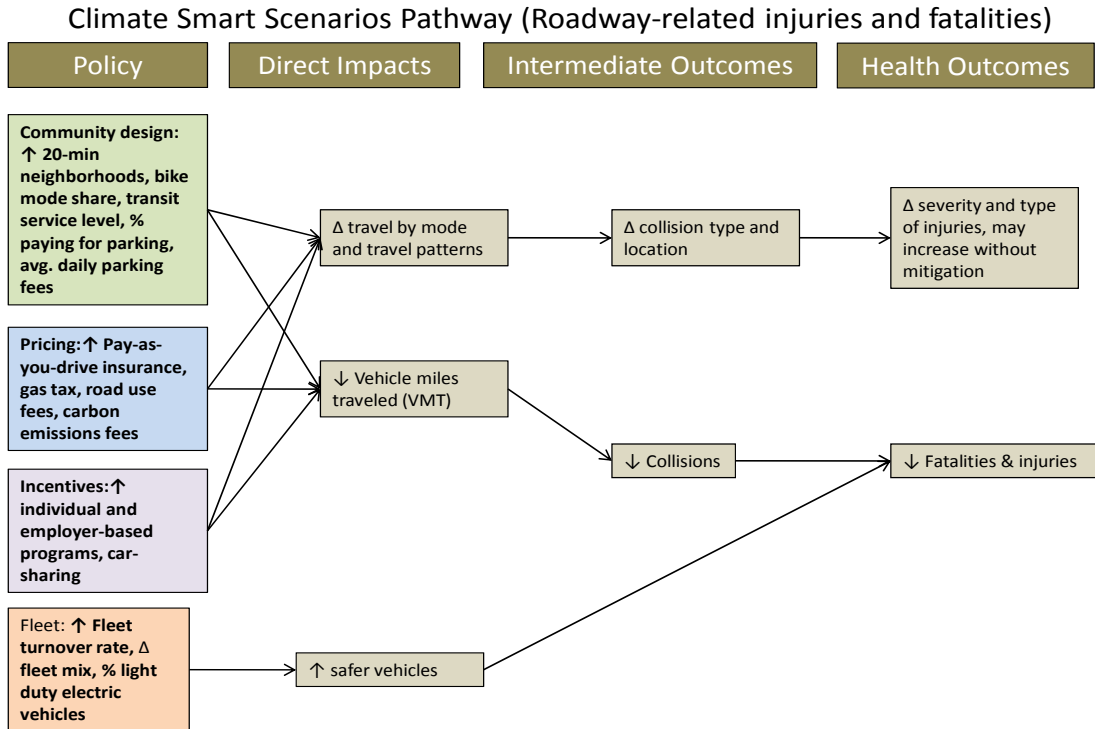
Climate Smart Scenarios Pathway (Roadway-related injuries and fatalities)

Policy

Direct Impacts

Intermediate Outcomes

Health Outcomes

Community design: ↑ 20-min neighborhoods, bike mode share, transit service level, % paying for parking, avg. daily parking fees

Pricing: ↑ Pay-as-you-drive insurance, gas tax, road use fees, carbon emissions fees

Incentives: ↑ individual and employer-based programs, car-sharing

Fleet: ↑ Fleet turnover rate, Δ fleet mix, % light duty electric vehicles

Δ travel by mode and travel patterns

↓ Vehicle miles traveled (VMT)

↑ safer vehicles

Δ collision type and location

↓ Collisions

Δ severity and type of injuries, may increase without mitigation

↓ Fatalities & injuries